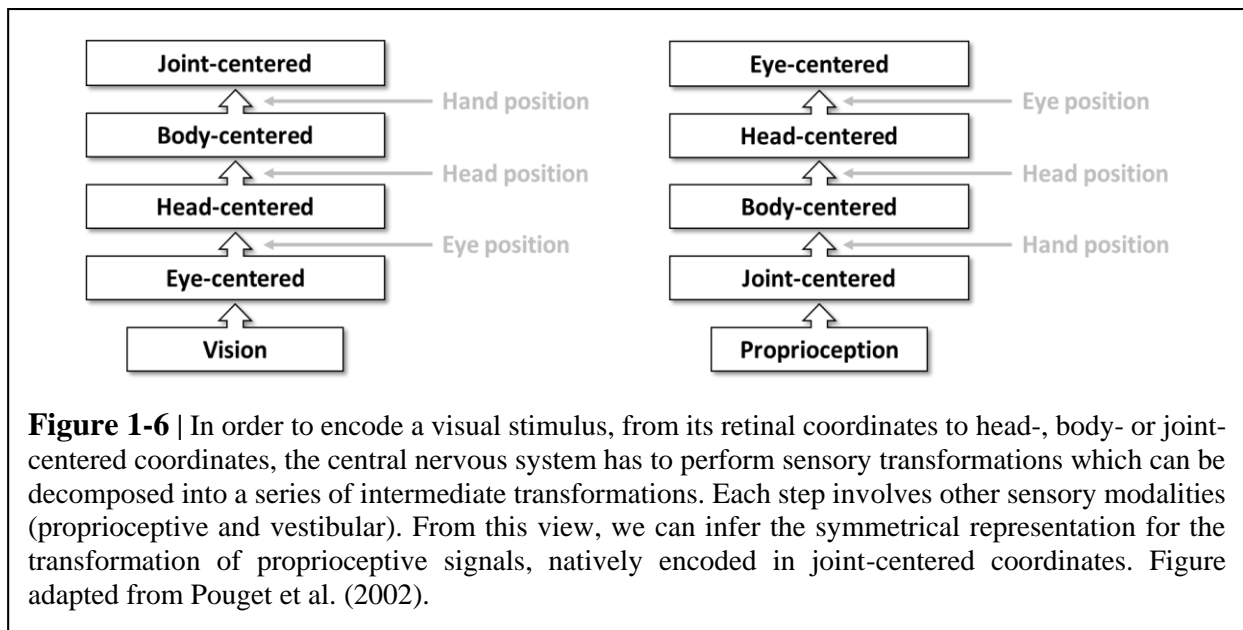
Joint-centered
Hand position
Body-centered
Head position
Head-centered
Eye position
Eye-centered
Vision

Eye-centered
Eye position
Head-centered
Head position
Body-centered
Hand position
Joint-centered
Proprioception

**Figure 1-6 |** In order to encode a visual stimulus, from its retinal coordinates to head-, body- or joint-centered coordinates, the central nervous system has to perform sensory transformations which can be decomposed into a series of intermediate transformations. Each step involves other sensory modalities (proprioceptive and vestibular). From this view, we can infer the symmetrical representation for the transformation of proprioceptive signals, natively encoded in joint-centered coordinates. Figure adapted from Pouget et al. (2002).